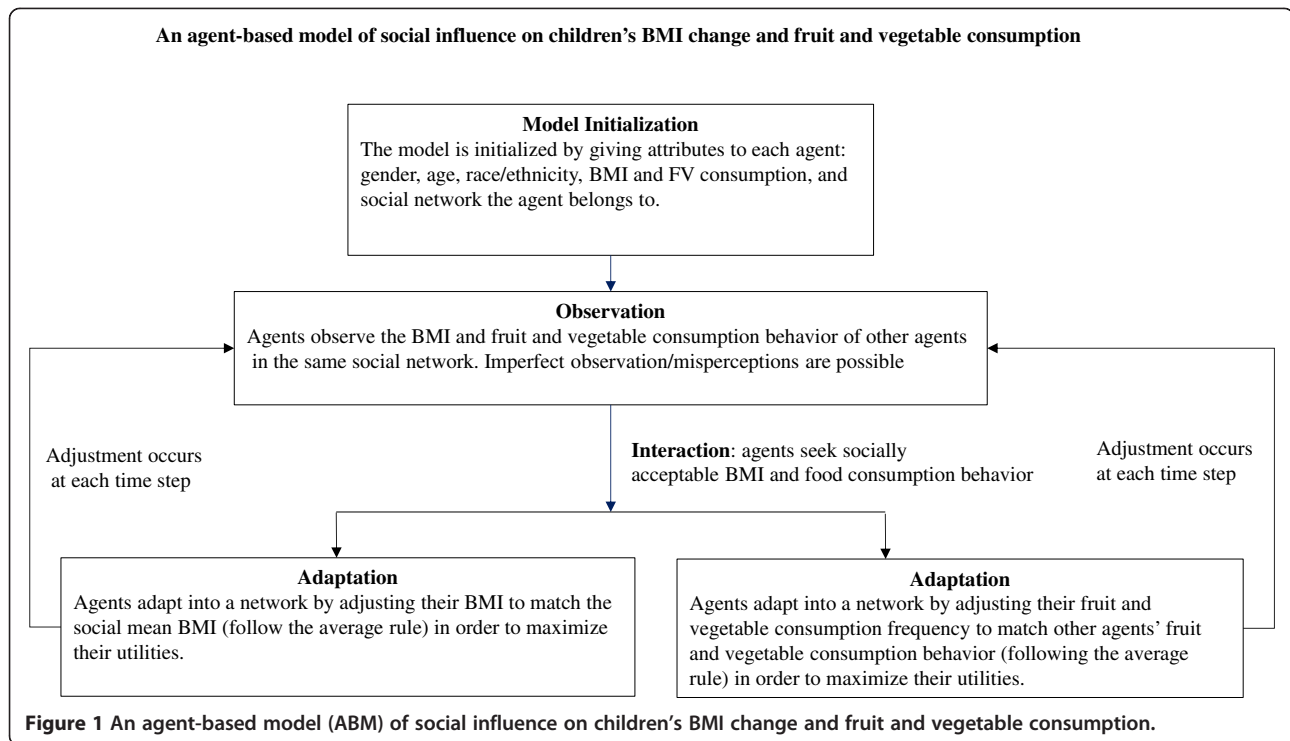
An agent-based model of social influence on children's BMI change and fruit and vegetable consumption

Model Initialization
The model is initialized by giving attributes to each agent: gender, age, race/ethnicity, BMI and FV consumption, and social network the agent belongs to.

Observation
Agents observe the BMI and fruit and vegetable consumption behavior of other agents in the same social network. Imperfect observation/misperceptions are possible

Adjustment occurs at each time step

Interaction: agents seek socially acceptable BMI and food consumption behavior

Adjustment occurs at each time step

Adaptation
Agents adapt into a network by adjusting their BMI to match the social mean BMI (follow the average rule) in order to maximize their utilities.

Adaptation
Agents adapt into a network by adjusting their fruit and vegetable consumption frequency to match other agents' fruit and vegetable consumption behavior (following the average rule) in order to maximize their utilities.

Figure 1 An agent-based model (ABM) of social influence on children's BMI change and fruit and vegetable consumption.